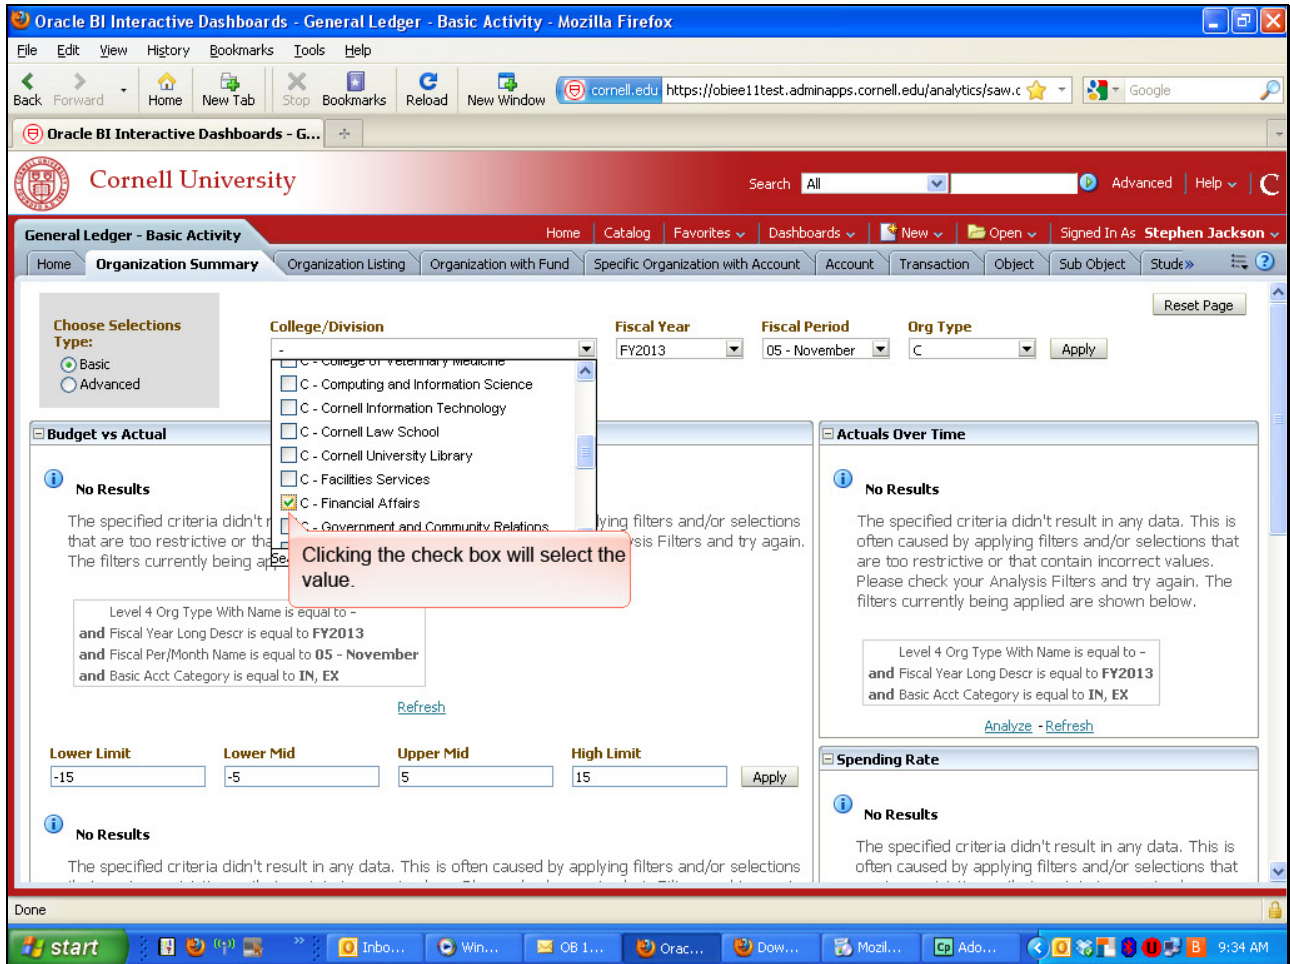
Oracle BI Interactive Dashboards - General Ledger - Basic Activity - Mozilla Firefox

File Edit View History Bookmarks Tools Help

Back Forward Home New Tab Stop Bookmarks Reload New Window cornell.edu https://obiee11test.adminapps.cornell.edu/analytics/saw.c Google

Oracle BI Interactive Dashboards - G...

Cornell University

Search All Advanced Help

General Ledger - Basic Activity

Home Catalog Favorites Dashboards New Open Signed In As Stephen Jackson

Home Organization Summary Organization Listing Organization with Fund Specific Organization with Account Account Transaction Object Sub Object Stude»

Reset Page

Choose Selections Type:
Basic
Advanced

College/Division

Fiscal Year
FY2013

Fiscal Period
05 - November

Org Type
C

Apply

C - College of Veterinary Medicine
C - Computing and Information Science
C - Cornell Information Technology
C - Cornell Law School
C - Cornell University Library
C - Facilities Services
C - Financial Affairs
C - Government and Community Relations

Clicking the check box will select the value.

Budget vs Actual

No Results

The specified criteria didn't r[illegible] ...ying filters and/or selections that are too restrictive or tha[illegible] ...sis Filters and try again. The filters currently being ap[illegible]

Level 4 Org Type With Name is equal to -
and Fiscal Year Long Descr is equal to FY2013
and Fiscal Per/Month Name is equal to 05 - November
and Basic Acct Category is equal to IN, EX

Refresh

Actuals Over Time

No Results

The specified criteria didn't result in any data. This is often caused by applying filters and/or selections that are too restrictive or that contain incorrect values. Please check your Analysis Filters and try again. The filters currently being applied are shown below.

Level 4 Org Type With Name is equal to -
and Fiscal Year Long Descr is equal to FY2013
and Basic Acct Category is equal to IN, EX

Analyze - Refresh

Lower Limit
-15

Lower Mid
-5

Upper Mid
5

High Limit
15

Apply

No Results

The specified criteria didn't result in any data. This is often caused by applying filters and/or selections

Spending Rate

No Results

The specified criteria didn't result in any data. This is often caused by applying filters and/or selections that

Done

start Inbo... Win... OB 1... Orac... Dow... Mozil... Ado... 9:34 AM